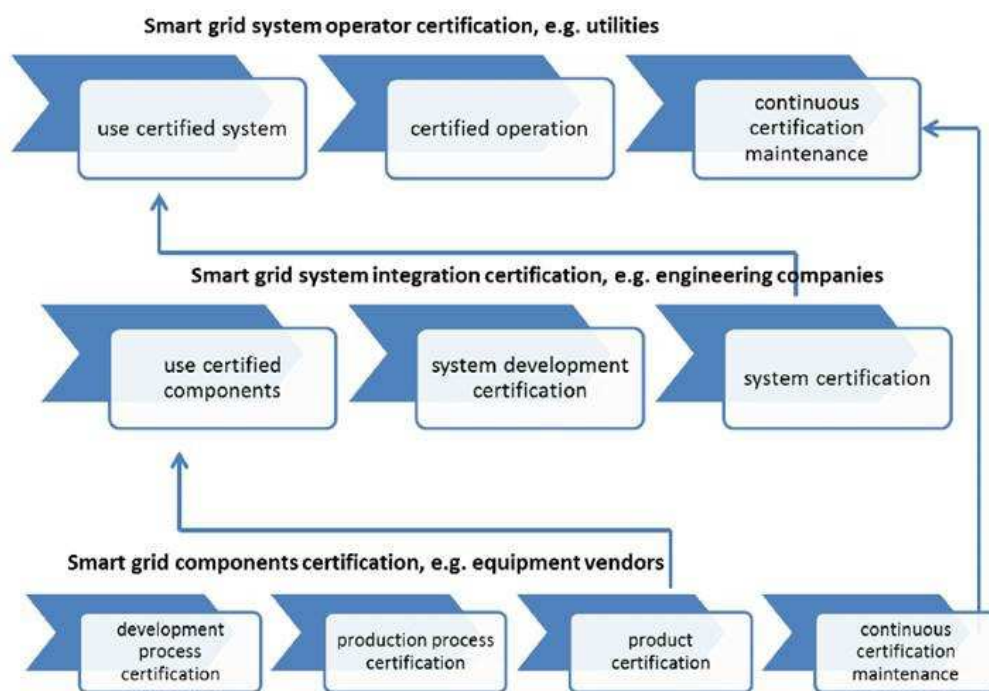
Smart grid system operator certification, e.g. utilities

use certified system

certified operation

continuous certification maintenance

Smart grid system integration certification, e.g. engineering companies

use certified components

system development certification

system certification

Smart grid components certification, e.g. equipment vendors

development process certification

production process certification

product certification

continuous certification maintenance